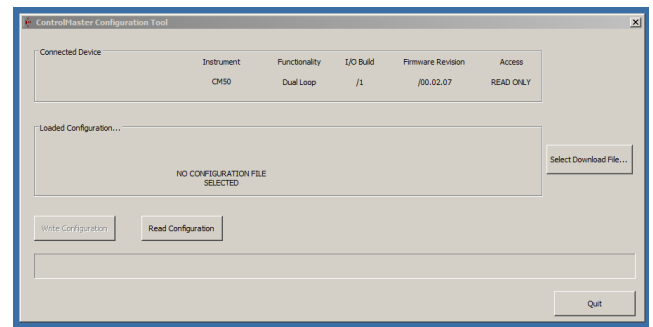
ControlMaster Configuration Tool

Connected Device

| Instrument | Functionality | I/O Build | Firmware Revision | Access |
|---|---|---|---|---|
| CM50 | Dual Loop | /1 | /00.02.07 | READ ONLY |

Loaded Configuration...

NO CONFIGURATION FILE SELECTED

Select Download File...

Write Configuration

Read Configuration

Quit